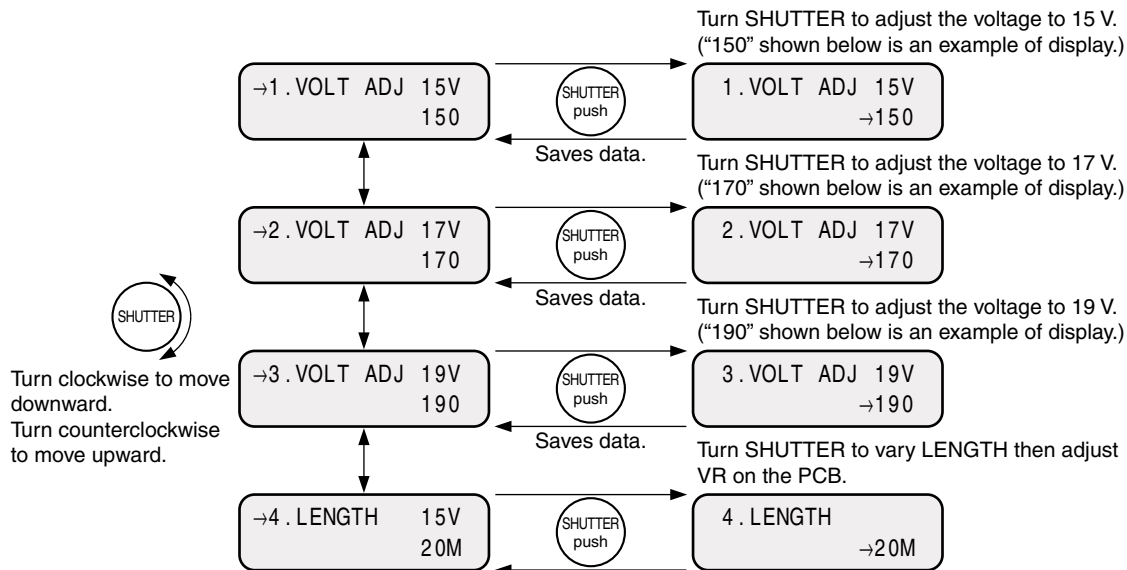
Turn SHUTTER to adjust the voltage to 15 V. ("150" shown below is an example of display.)

→1.VOLT ADJ 15V
150

SHUTTER
push

1.VOLT ADJ 15V
→150

Saves data.

Turn SHUTTER to adjust the voltage to 17 V. ("170" shown below is an example of display.)

→2.VOLT ADJ 17V
170

SHUTTER
push

2.VOLT ADJ 17V
→170

Saves data.

SHUTTER

Turn clockwise to move downward.
Turn counterclockwise to move upward.

Turn SHUTTER to adjust the voltage to 19 V. ("190" shown below is an example of display.)

→3.VOLT ADJ 19V
190

SHUTTER
push

3.VOLT ADJ 19V
→190

Saves data.

Turn SHUTTER to vary LENGTH then adjust VR on the PCB.

→4.LENGTH 15V
20M

SHUTTER
push

4.LENGTH
→20M